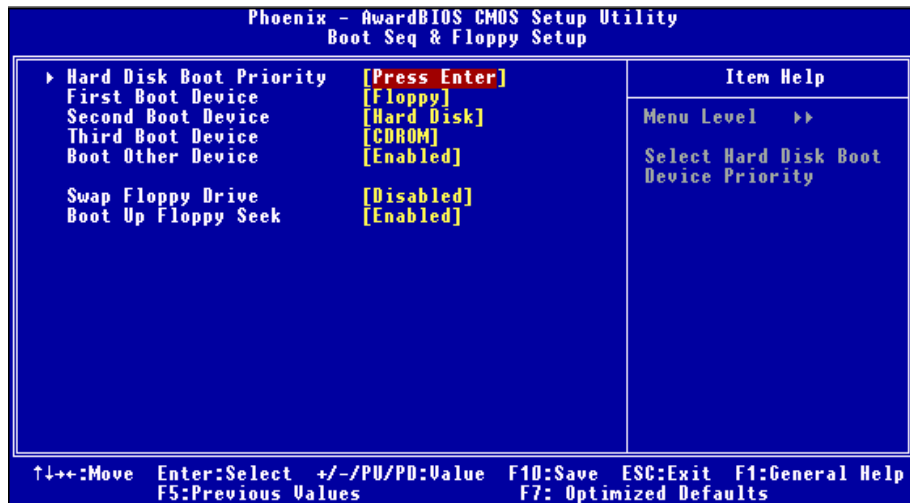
Phoenix - AwardBIOS CMOS Setup Utility
Boot Seq & Floppy Setup

▸ Hard Disk Boot Priority [Press Enter]
First Boot Device [Floppy]
Second Boot Device [Hard Disk]
Third Boot Device [CDROM]
Boot Other Device [Enabled]

Swap Floppy Drive [Disabled]
Boot Up Floppy Seek [Enabled]

Item Help

Menu Level ▸▸

Select Hard Disk Boot Device Priority

↑↓→←:Move Enter:Select +/-/PU/PD:Value F10:Save ESC:Exit F1:General Help
F5:Previous Values F7: Optimized Defaults